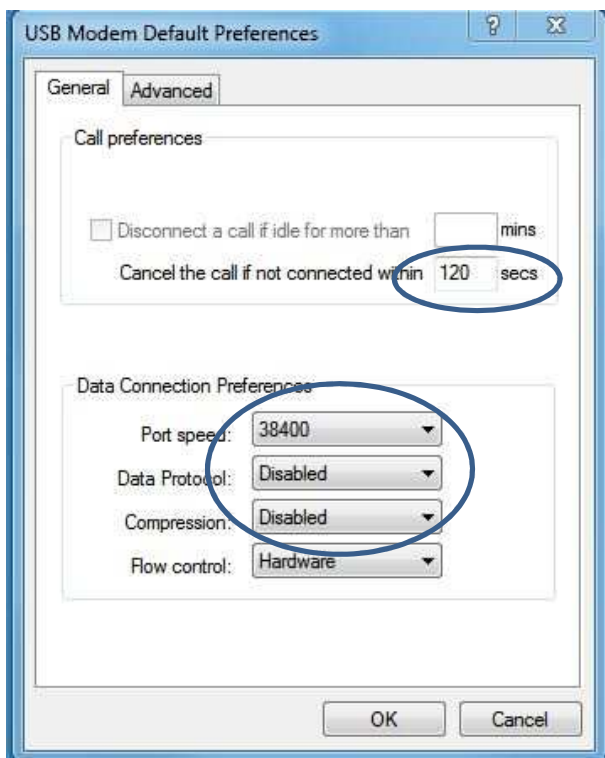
USB Modem Default Preferences

?

X

General

Advanced

Call preferences

Disconnect a call if idle for more than

mins

Cancel the call if not connected within

120

secs

Data Connection Preferences

Port speed:

38400

Data Protocol:

Disabled

Compression:

Disabled

Flow control:

Hardware

OK

Cancel